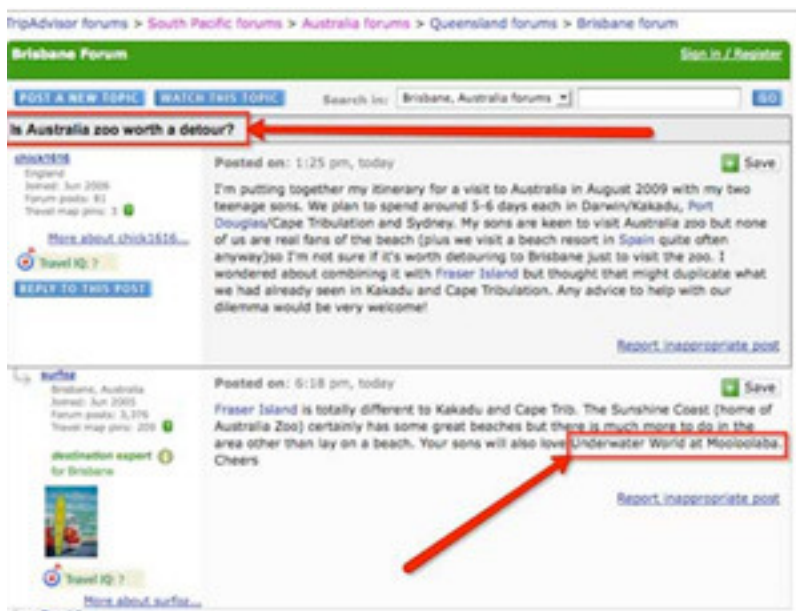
TripAdvisor forums > South Pacific forums > Australia forums > Queensland forums > Brisbane forum

Brisbane Forum

Sign in / Register

POST A NEW TOPIC

WATCH THIS TOPIC

Search in: Brisbane, Australia forums

GO

Is Australia zoo worth a detour?

chick1616
England
Joined: Jun 2005
Forum posts: 81
Travel map pins: 3

More about chick1616...

Travel IQ: ?

REPLY TO THIS POST

Posted on: 1:25 pm, today

Save

I'm putting together my itinerary for a visit to Australia in August 2009 with my two teenage sons. We plan to spend around 5-6 days each in Darwin/Kakadu, Port Douglas/Cape Tribulation and Sydney. My sons are keen to visit Australia zoo but none of us are real fans of the beach (plus we visit a beach resort in Spain quite often anyway)so I'm not sure if it's worth detouring to Brisbane just to visit the zoo. I wondered about combining it with Fraser Island but thought that might duplicate what we had already seen in Kakadu and Cape Tribulation. Any advice to help with our dilemma would be very welcome!

Report inappropriate post

surfoz
Brisbane, Australia
Joined: Jun 2005
Forum posts: 3,376
Travel map pins: 200

destination expert
for Brisbane

Travel IQ: ?

More about surfoz...

Posted on: 6:18 pm, today

Save

Fraser Island is totally different to Kakadu and Cape Trib. The Sunshine Coast (home of Australia Zoo) certainly has some great beaches but there is much more to do in the area other than lay on a beach. Your sons will also love Underwater World at Mooloolaba. Cheers

Report inappropriate post